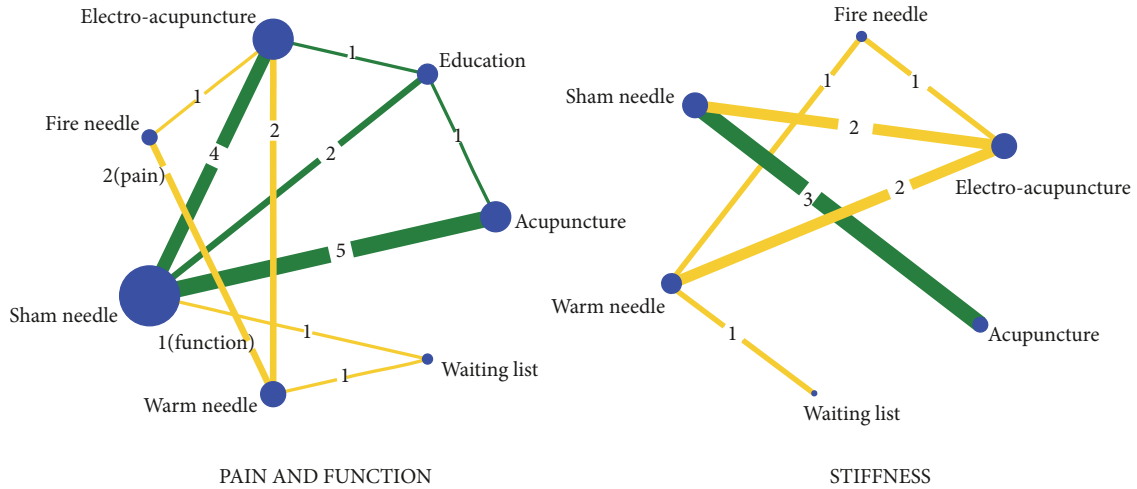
Electro-acupuncture
1
Education
1
Fire needle
2
4
2
1
2(pain)
Acupuncture
5
Sham needle
1
1(function)
1
Waiting list
Warm needle

PAIN AND FUNCTION

Fire needle
1
1
Sham needle
2
Electro-acupuncture
2
3
Warm needle
Acupuncture
1
Waiting list

STIFFNESS